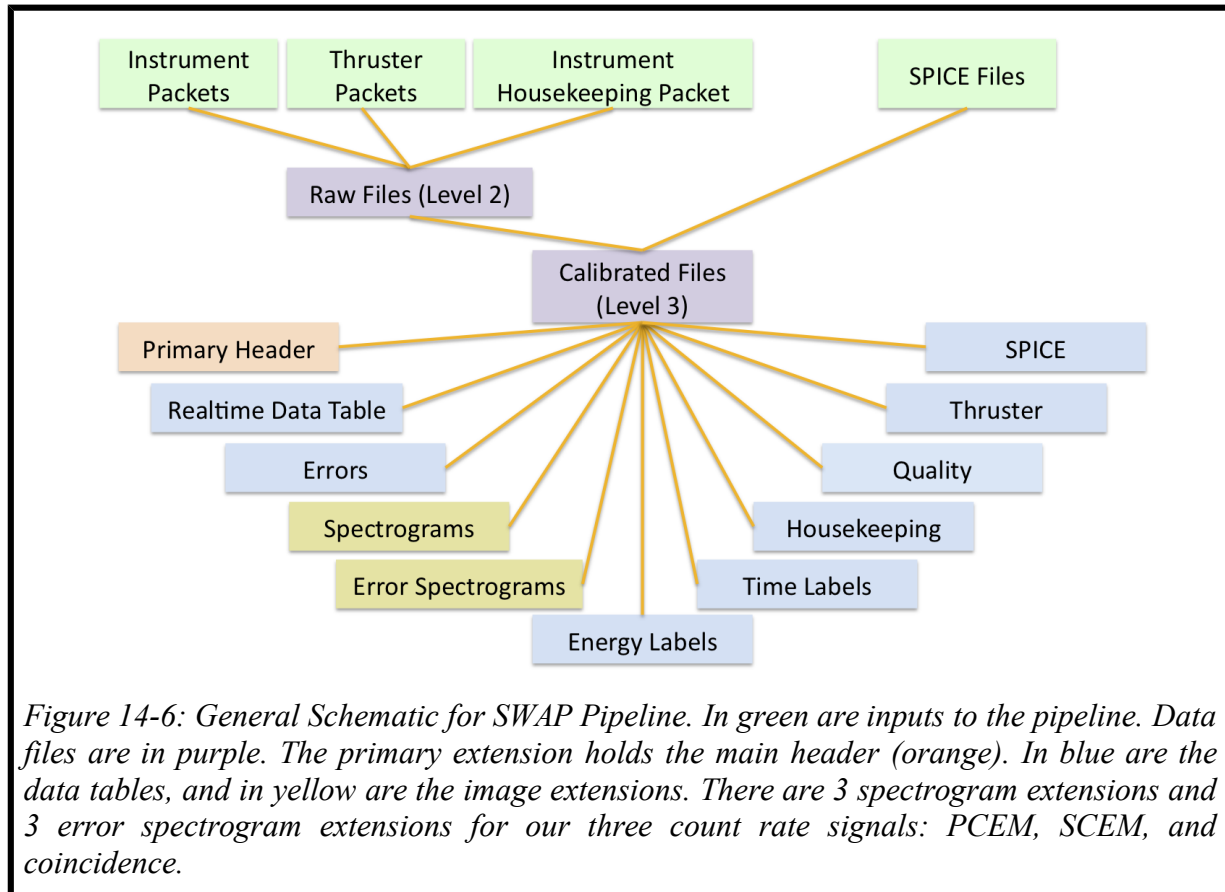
Instrument Packets

Thruster Packets

Instrument Housekeeping Packet

SPICE Files

Raw Files (Level 2)

Calibrated Files (Level 3)

Primary Header

Realtime Data Table

Errors

Spectrograms

Error Spectrograms

Energy Labels

Time Labels

Housekeeping

Quality

Thruster

SPICE

Figure 14-6: General Schematic for SWAP Pipeline. In green are inputs to the pipeline. Data files are in purple. The primary extension holds the main header (orange). In blue are the data tables, and in yellow are the image extensions. There are 3 spectrogram extensions and 3 error spectrogram extensions for our three count rate signals: PCEM, SCEM, and coincidence.